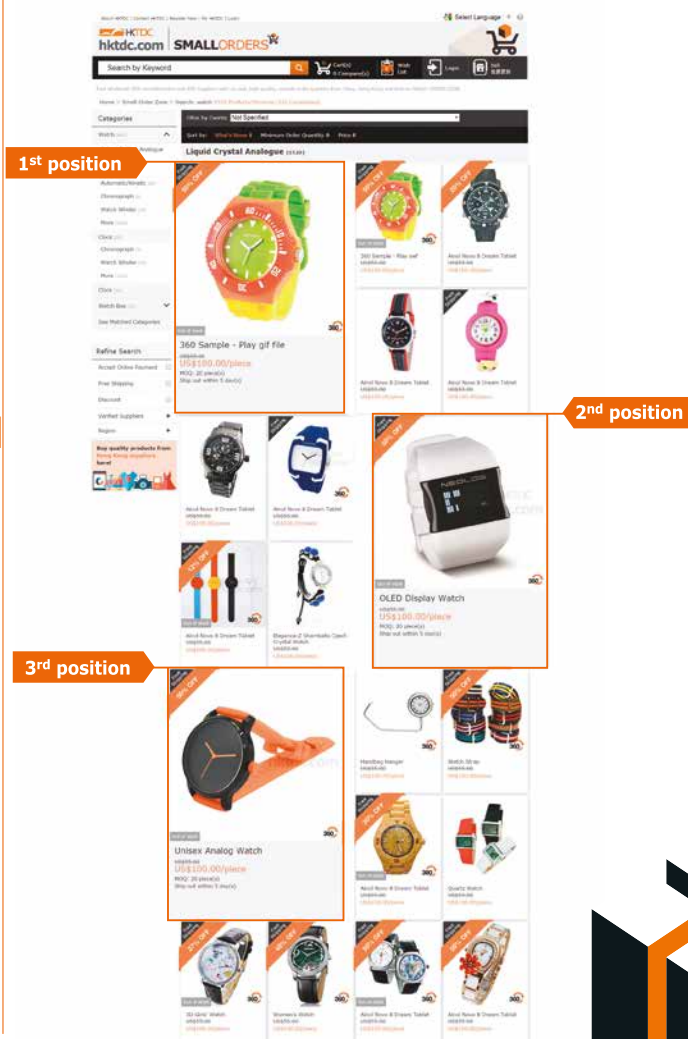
About HKTDC | Contact HKTDC | Register Now | My HKTDC | Login

Select Language

HKTDC
hktdc.com SMALLORDERS

Search by Keyword

Cart(s)
& Compare(s)

Wish List

Login

Sell

Home > Small Order Zone > Search: watch

Categories

Watch

Analogue

1st position

Automatic/Kinetic

Chronograph

Watch Winder

More

Clock

Chronograph

Watch Winder

More

Clock

Watch Box

See Matched Categories

Refine Search

Accept Online Payment

Free Shipping

Discount

Verified Suppliers

Region

Buy quality products from Hong Kong suppliers here!

Offer by Country: Not Specified

Sort by: What's New | Minimum Order Quantity | Price

Liquid Crystal Analogue

30% OFF

360 Sample - Play gif file
US$100.00/piece
MOQ: 20 piece(s)
Ship out within 5 day(s)

360 Sample - Play swf

Akrol Nova 8 Dream Tablet

Akrol Nova 8 Dream Tablet

Akrol Nova 8 Dream Tablet

2nd position

Akrol Nova 8 Dream Tablet

Akrol Nova 8 Dream Tablet

OLED Display Watch
US$100.00/piece
MOQ: 20 piece(s)
Ship out within 5 day(s)

Akrol Nova 8 Dream Tablet

Elegance-Z Shambala Opal Crystal Watch

3rd position

Unisex Analog Watch
US$100.00/piece
MOQ: 20 piece(s)
Ship out within 5 day(s)

Handbag Hanger

Watch Strap

Akrol Nova 8 Dream Tablet

Quartz Watch

3D Girls' Watch

Women's Watch

Akrol Nova 8 Dream Tablet

Akrol Nova 8 Dream Tablet